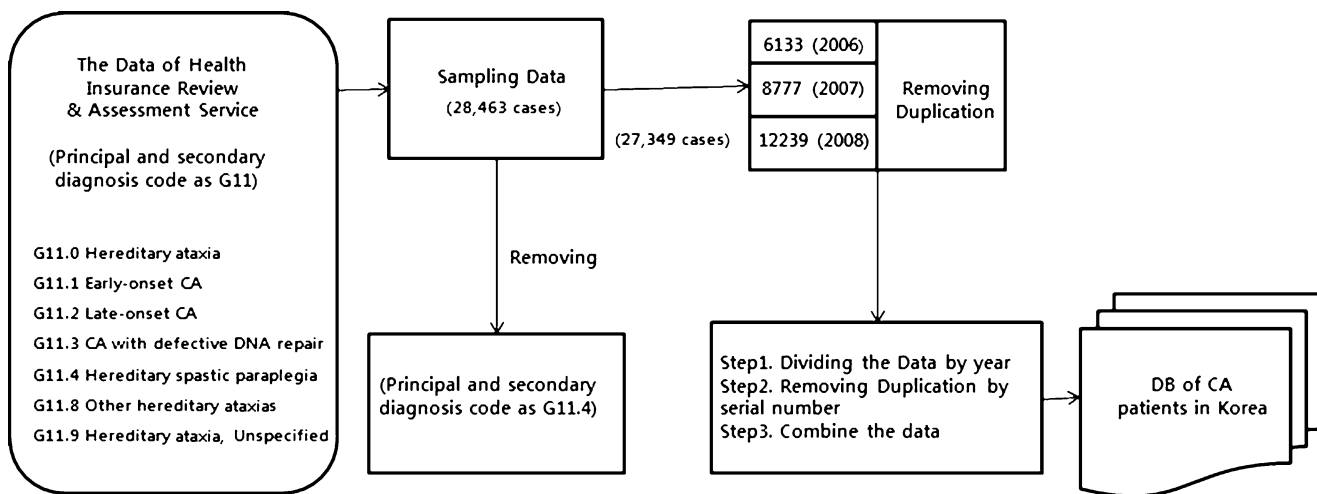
The Data of Health Insurance Review & Assessment Service

(Principal and secondary diagnosis code as G11)

G11.0 Hereditary ataxia
G11.1 Early-onset CA
G11.2 Late-onset CA
G11.3 CA with defective DNA repair
G11.4 Hereditary spastic paraplegia
G11.8 Other hereditary ataxias
G11.9 Hereditary ataxia, Unspecified

Sampling Data
(28,463 cases)

Removing

(Principal and secondary diagnosis code as G11.4)

(27,349 cases)

6133 (2006)
8777 (2007)
12239 (2008)

Removing Duplication

Step1. Dividing the Data by year
Step2. Removing Duplication by serial number
Step3. Combine the data

DB of CA patients in Korea